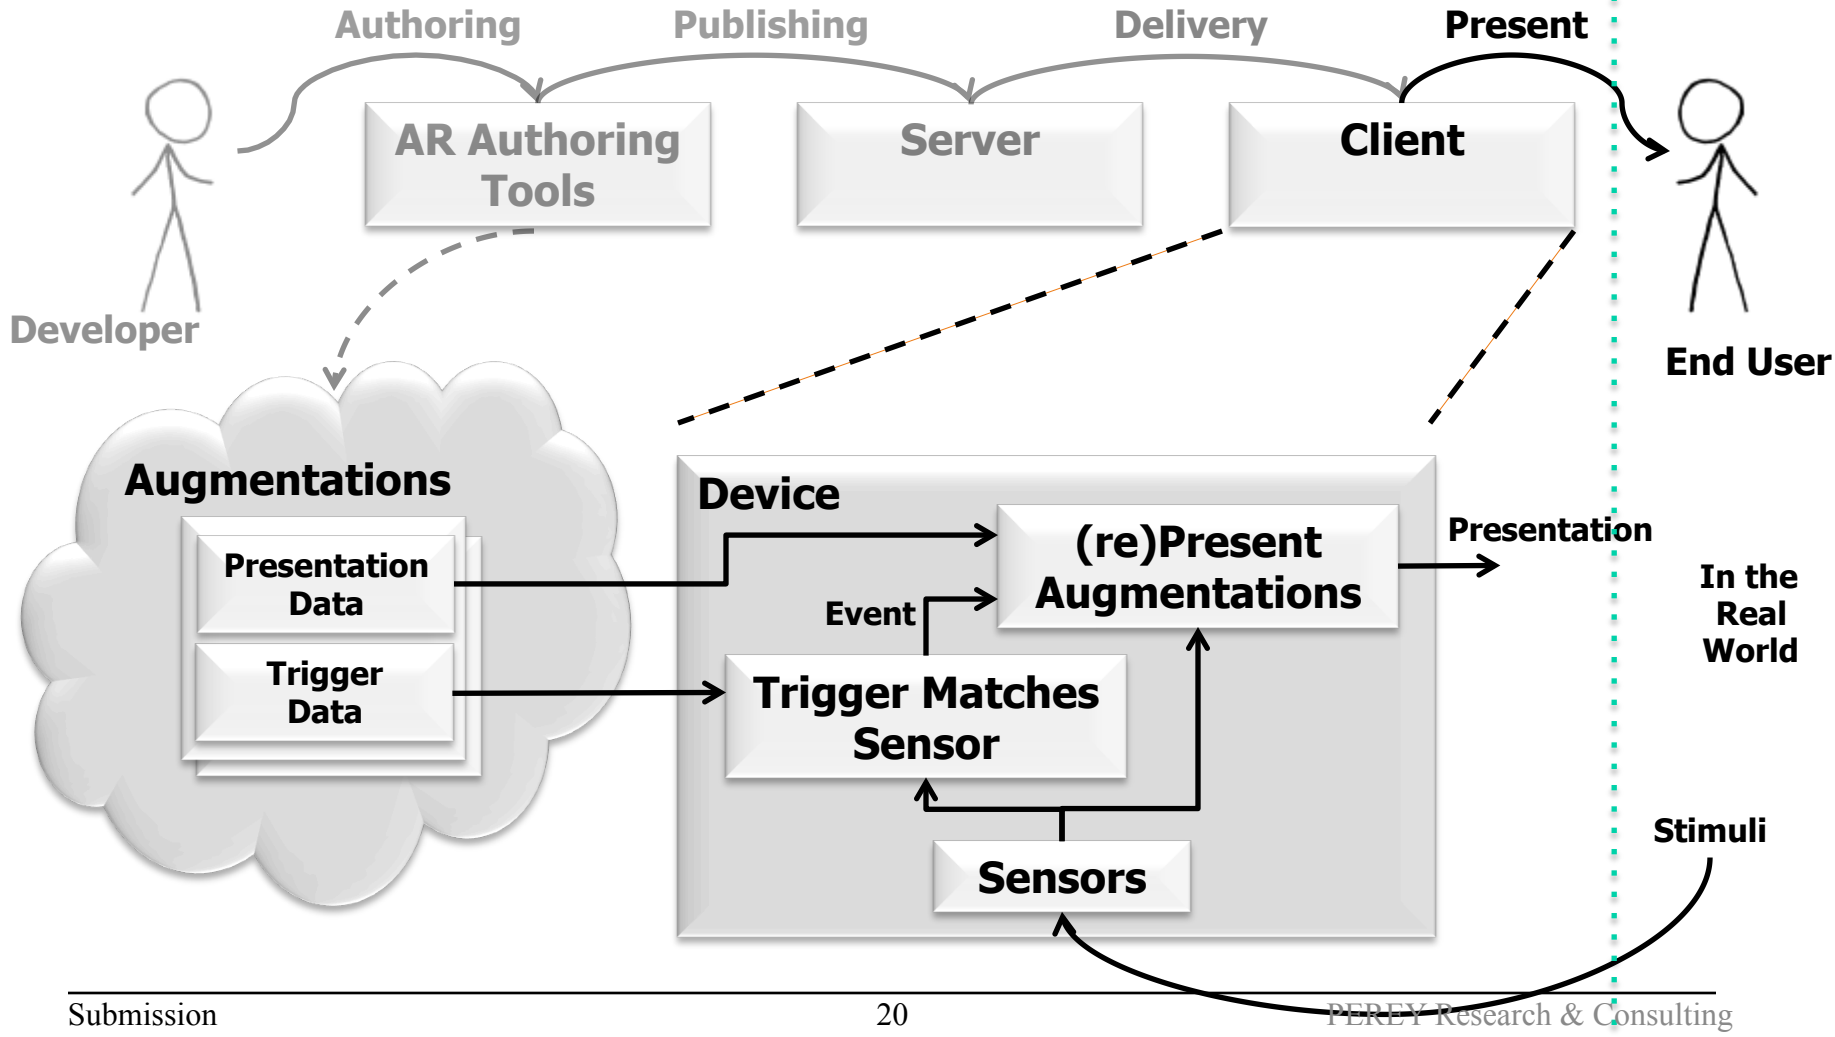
Authoring
Publishing
Delivery
Present

AR Authoring Tools
Server
Client

Developer
End User

Augmentations
Presentation Data
Trigger Data

Device
(re)Present Augmentations
Event
Trigger Matches Sensor
Sensors

Presentation
In the Real World
Stimuli

Submission
20
PEREY Research & Consulting